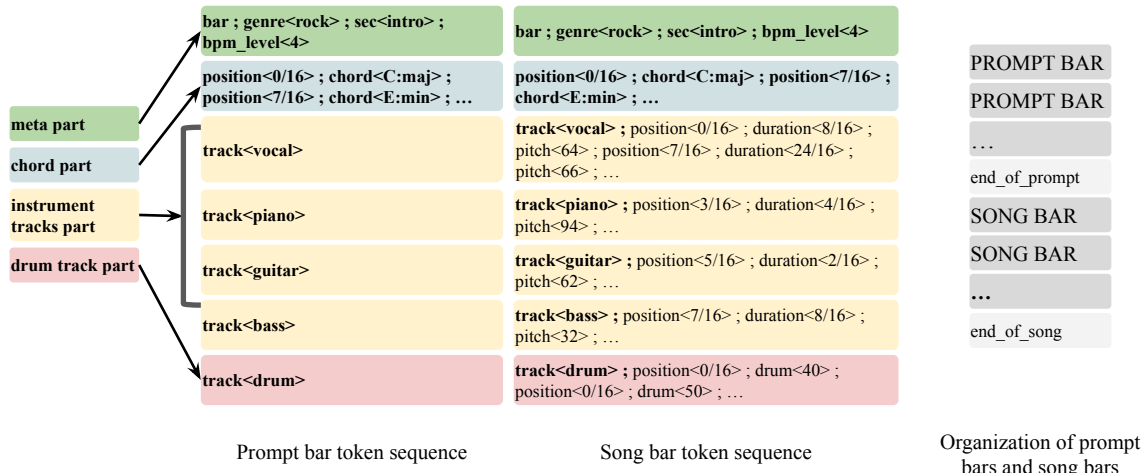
meta part

chord part

instrument tracks part

drum track part

bar ; genre<rock> ; sec<intro> ; bpm_level<4>

position<0/16> ; chord<C:maj> ; position<7/16> ; chord<E:min> ; …

track<vocal>

track<piano>

track<guitar>

track<bass>

track<drum>

Prompt bar token sequence

bar ; genre<rock> ; sec<intro> ; bpm_level<4>

position<0/16> ; chord<C:maj> ; position<7/16> ; chord<E:min> ; …

track<vocal> ; position<0/16> ; duration<8/16> ; pitch<64> ; position<7/16> ; duration<24/16> ; pitch<66> ; …

track<piano> ; position<3/16> ; duration<4/16> ; pitch<94> ; …

track<guitar> ; position<5/16> ; duration<2/16> ; pitch<62> ; …

track<bass> ; position<7/16> ; duration<8/16> ; pitch<32> ; …

track<drum> ; position<0/16> ; drum<40> ; position<0/16> ; drum<50> ; …

Song bar token sequence

PROMPT BAR

PROMPT BAR

…

end_of_prompt

SONG BAR

SONG BAR

…

end_of_song

Organization of prompt bars and song bars